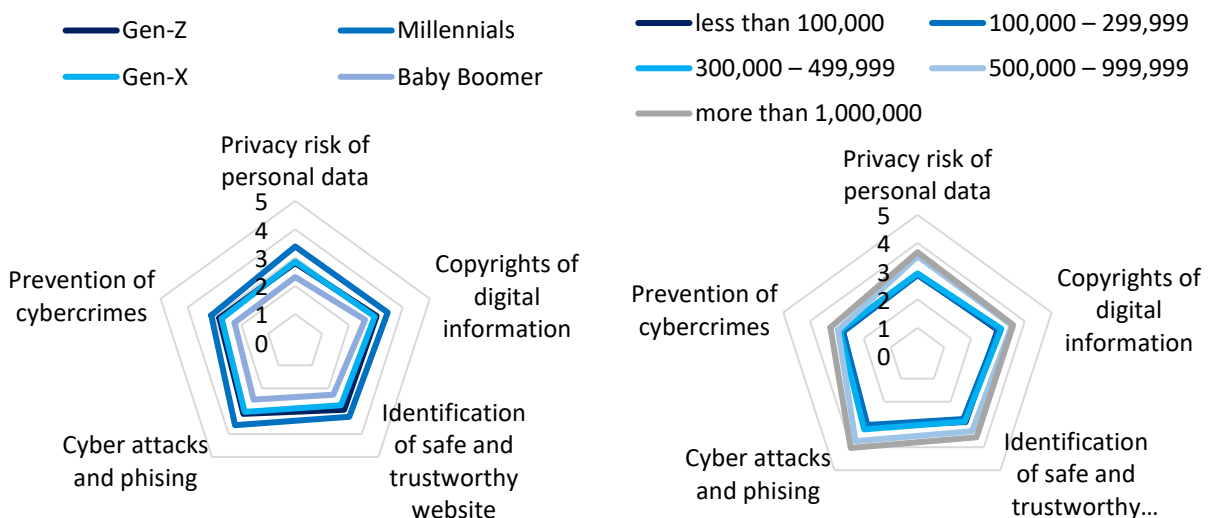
Gen-Z
Millennials
Gen-X
Baby Boomer

Privacy risk of personal data
5
4
3
2
1
0
Copyrights of digital information
Identification of safe and trustworthy website
Cyber attacks and phising
Prevention of cybercrimes

less than 100,000
100,000 – 299,999
300,000 – 499,999
500,000 – 999,999
more than 1,000,000

Privacy risk of personal data
5
4
3
2
1
0
Copyrights of digital information
Identification of safe and trustworthy…
Cyber attacks and phising
Prevention of cybercrimes